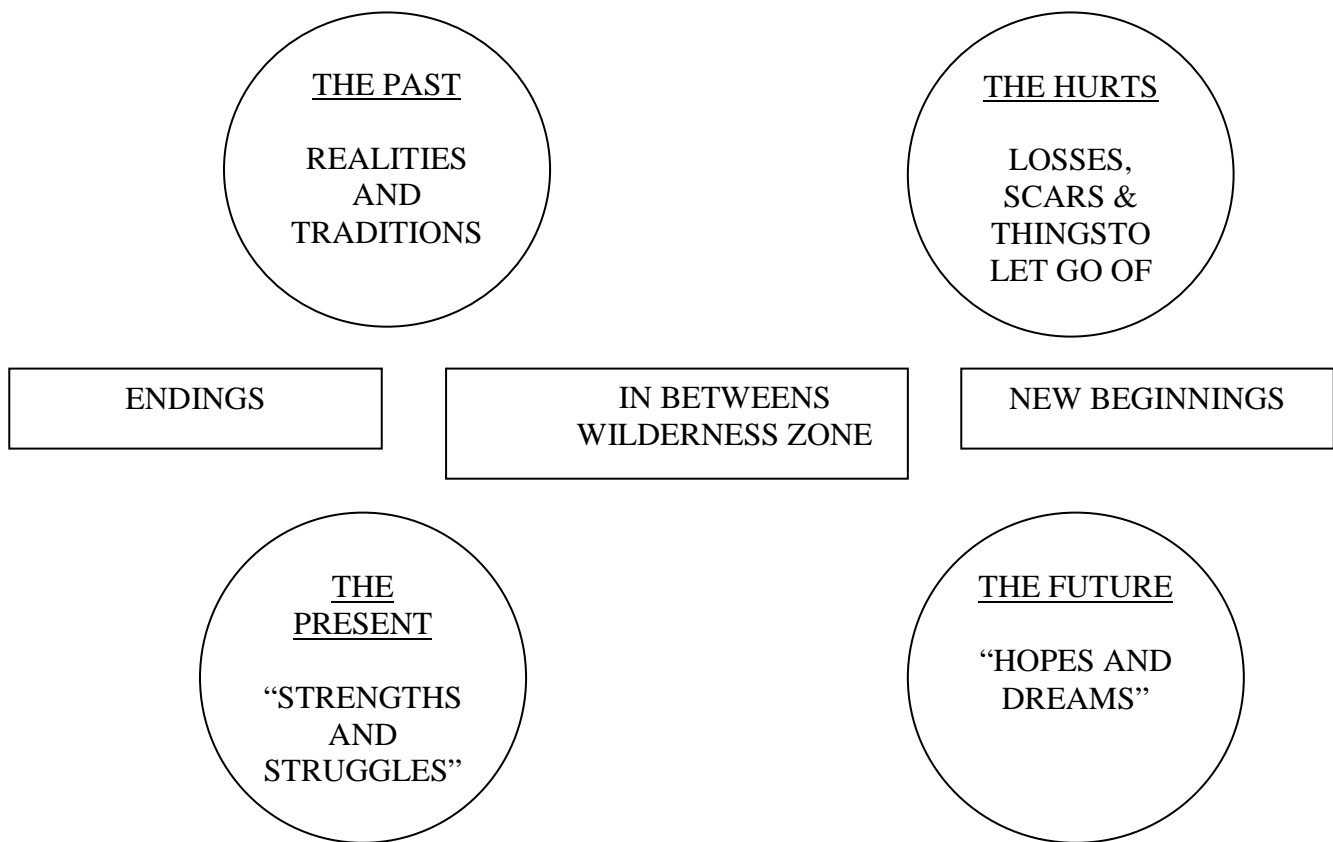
THE PAST

REALITIES AND TRADITIONS

THE HURTS

LOSSES, SCARS & THINGSTO LET GO OF

ENDINGS

IN BETWEENS WILDERNESS ZONE

NEW BEGINNINGS

THE PRESENT

"STRENGTHS AND STRUGGLES"

THE FUTURE

"HOPES AND DREAMS"